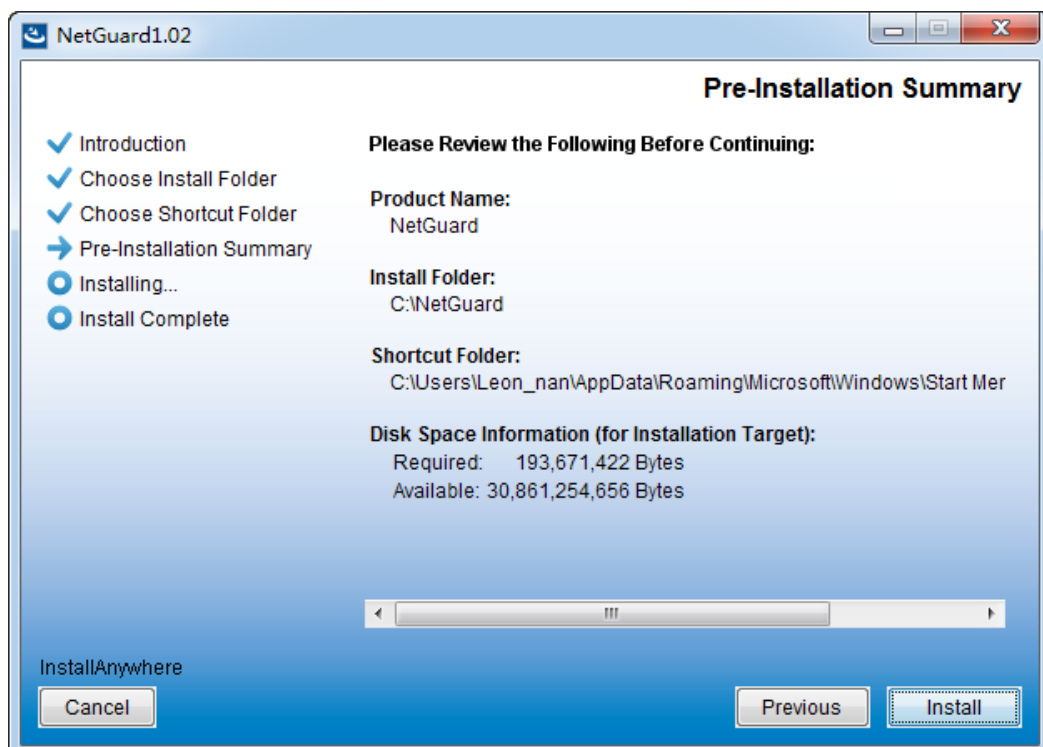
NetGuard1.02

Pre-Installation Summary

Introduction
Choose Install Folder
Choose Shortcut Folder
Pre-Installation Summary
Installing...
Install Complete

Please Review the Following Before Continuing:

Product Name:
NetGuard

Install Folder:
C:\NetGuard

Shortcut Folder:
C:\Users\Leon_nan\AppData\Roaming\Microsoft\Windows\Start Mer

Disk Space Information (for Installation Target):
Required: 193,671,422 Bytes
Available: 30,861,254,656 Bytes

InstallAnywhere

Cancel

Previous

Install